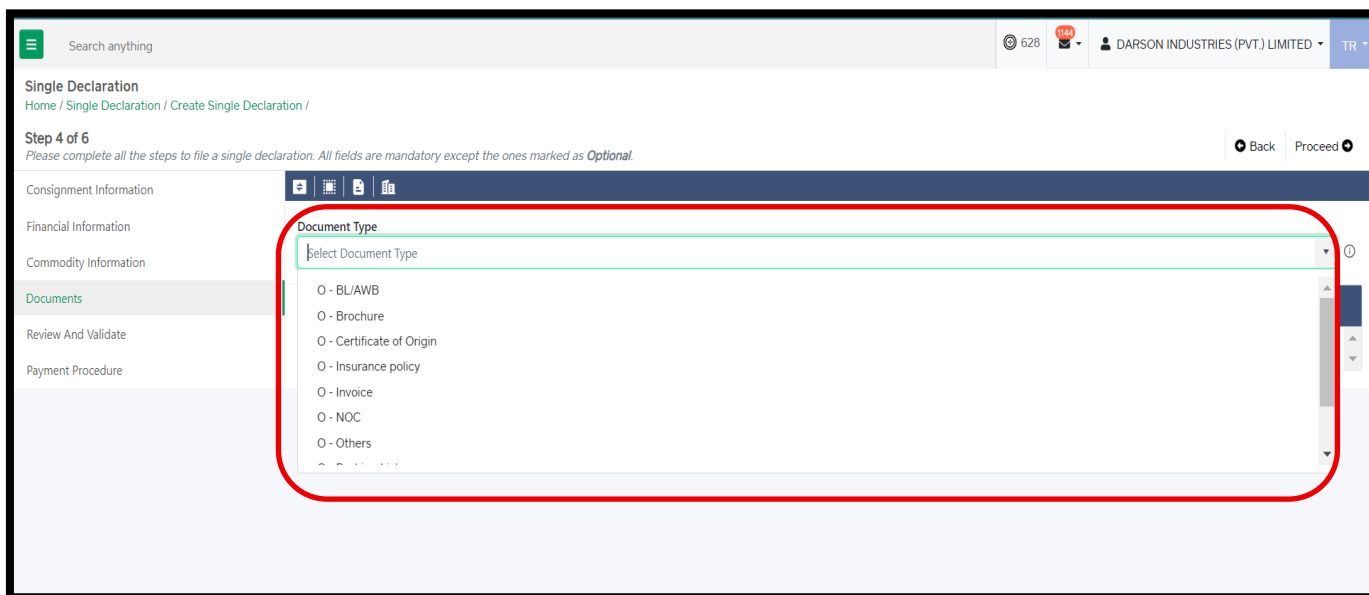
Search anything

628

1144

DARSON INDUSTRIES (PVT.) LIMITED

TR

Single Declaration

Home / Single Declaration / Create Single Declaration /

Step 4 of 6

Please complete all the steps to file a single declaration. All fields are mandatory except the ones marked as Optional.

Back

Proceed

Consignment Information

Financial Information

Commodity Information

Documents

Review And Validate

Payment Procedure

Document Type

Select Document Type

O - BL/AWB

O - Brochure

O - Certificate of Origin

O - Insurance policy

O - Invoice

O - NOC

O - Others

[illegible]